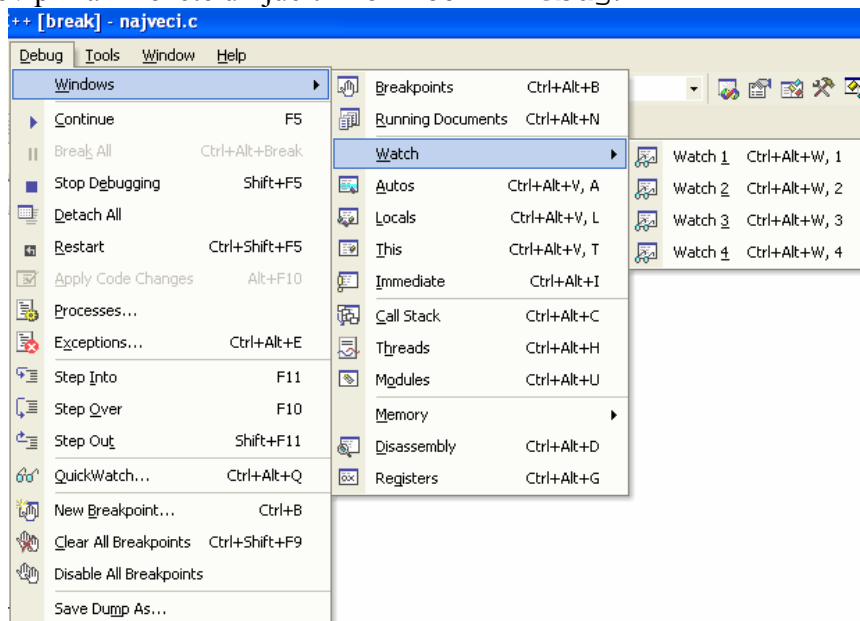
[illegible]
++ [break] - najveci.c

Debug Tools Window Help

Windows
Continue F5
Break All Ctrl+Alt+Break
Stop Debugging Shift+F5
Detach All
Restart Ctrl+Shift+F5
Apply Code Changes Alt+F10
Processes...
Exceptions... Ctrl+Alt+E
Step Into F11
Step Over F10
Step Out Shift+F11
QuickWatch... Ctrl+Alt+Q
New Breakpoint... Ctrl+B
Clear All Breakpoints Ctrl+Shift+F9
Disable All Breakpoints
Save Dump As...

Breakpoints Ctrl+Alt+B
Running Documents Ctrl+Alt+N
Watch
Autos Ctrl+Alt+V, A
Locals Ctrl+Alt+V, L
This Ctrl+Alt+V, T
Immediate Ctrl+Alt+I
Call Stack Ctrl+Alt+C
Threads Ctrl+Alt+H
Modules Ctrl+Alt+U
Memory
Disassembly Ctrl+Alt+D
Registers Ctrl+Alt+G

Watch 1 Ctrl+Alt+W, 1
Watch 2 Ctrl+Alt+W, 2
Watch 3 Ctrl+Alt+W, 3
Watch 4 Ctrl+Alt+W, 4